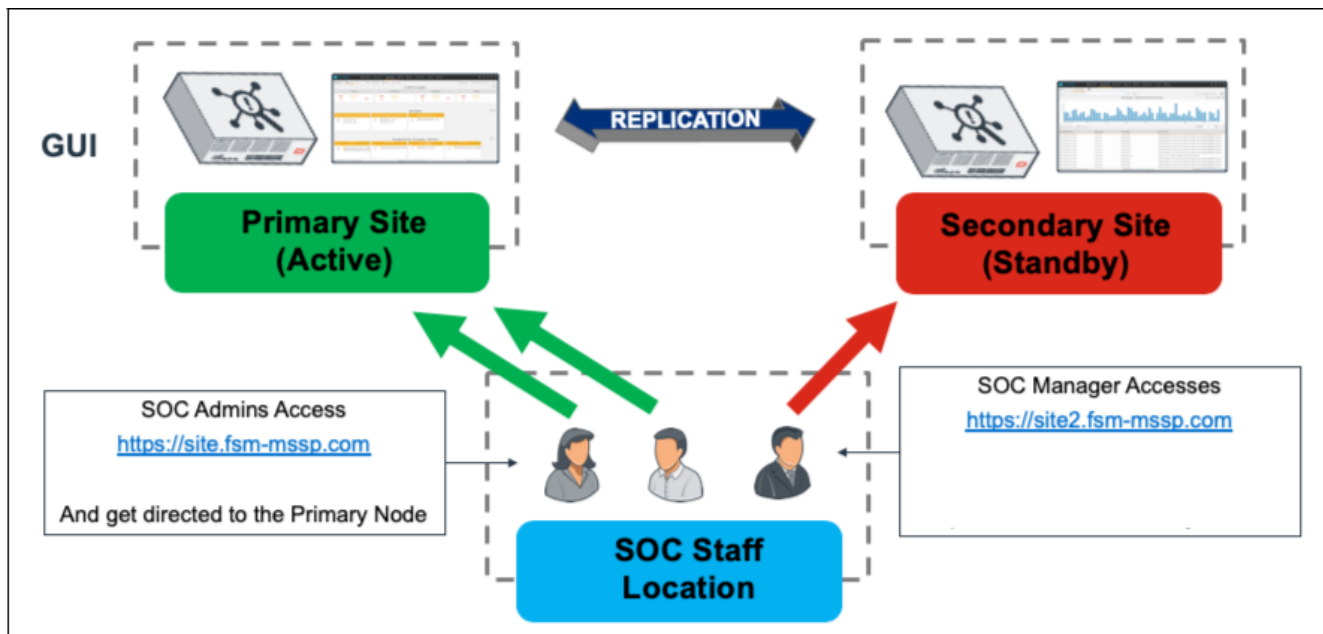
GUI

REPLICATION

Primary Site
(Active)

Secondary Site
(Standby)

SOC Admins Access
https://site.fsm-mssp.com

And get directed to the Primary Node

SOC Manager Accesses
https://site2.fsm-mssp.com

SOC Staff
Location